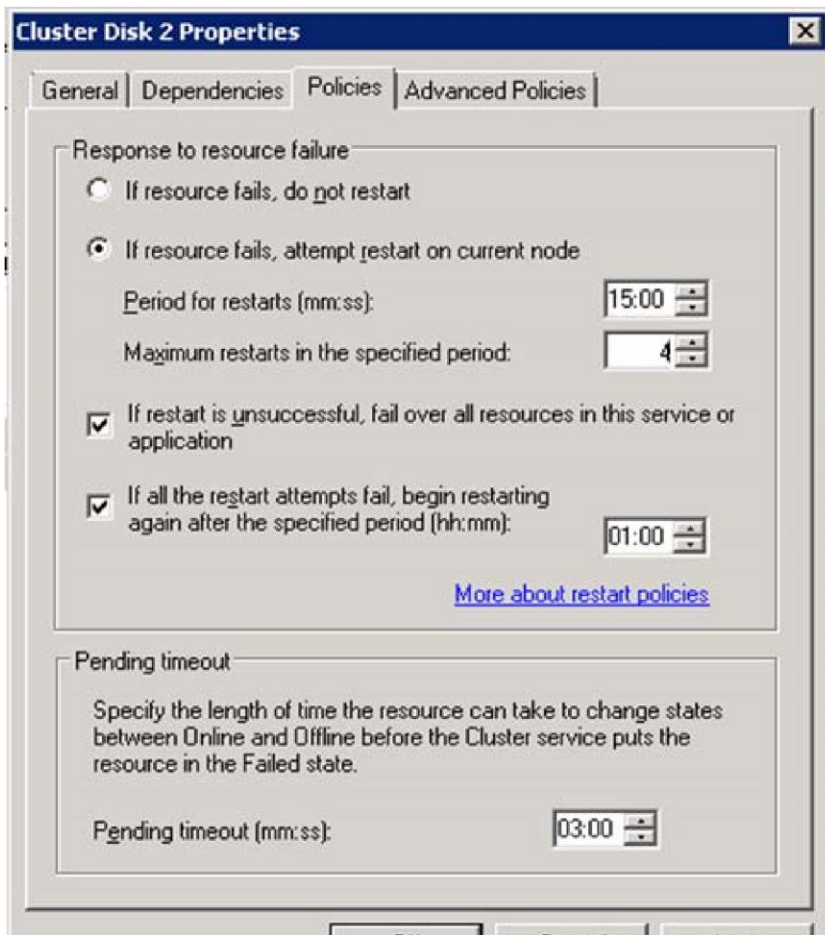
Cluster Disk 2 Properties

General | Dependencies | Policies | Advanced Policies

Response to resource failure

If resource fails, do not restart

If resource fails, attempt restart on current node

Period for restarts (mm:ss): 15:00

Maximum restarts in the specified period: 4

If restart is unsuccessful, fail over all resources in this service or application

If all the restart attempts fail, begin restarting again after the specified period (hh:mm): 01:00

More about restart policies

Pending timeout

Specify the length of time the resource can take to change states between Online and Offline before the Cluster service puts the resource in the Failed state.

Pending timeout (mm:ss): 03:00